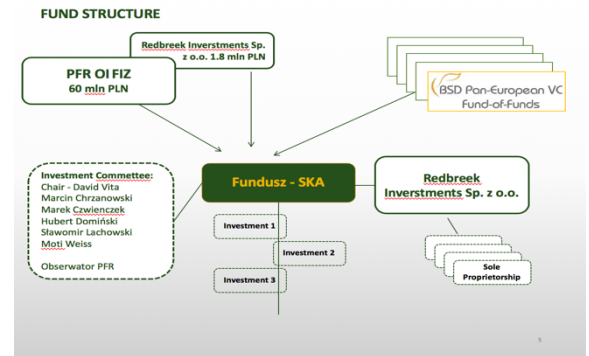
FUND STRUCTURE

Redbreek Inverstments Sp. z o.o. 1.8 mln PLN

PFR OI FIZ
60 mln PLN

BSD Pan-European VC Fund-of-Funds

Investment Commettee:
Chair - David Vita
Marcin Chrzanowski
Marek Czwienczek
Hubert Domiński
Sławomir Lachowski
Moti Weiss

Obserwator PFR

Fundusz - SKA

Redbreek Inverstments Sp. z o.o.

Investment 1

Investment 2

Investment 3

Sole Proprietorship

5